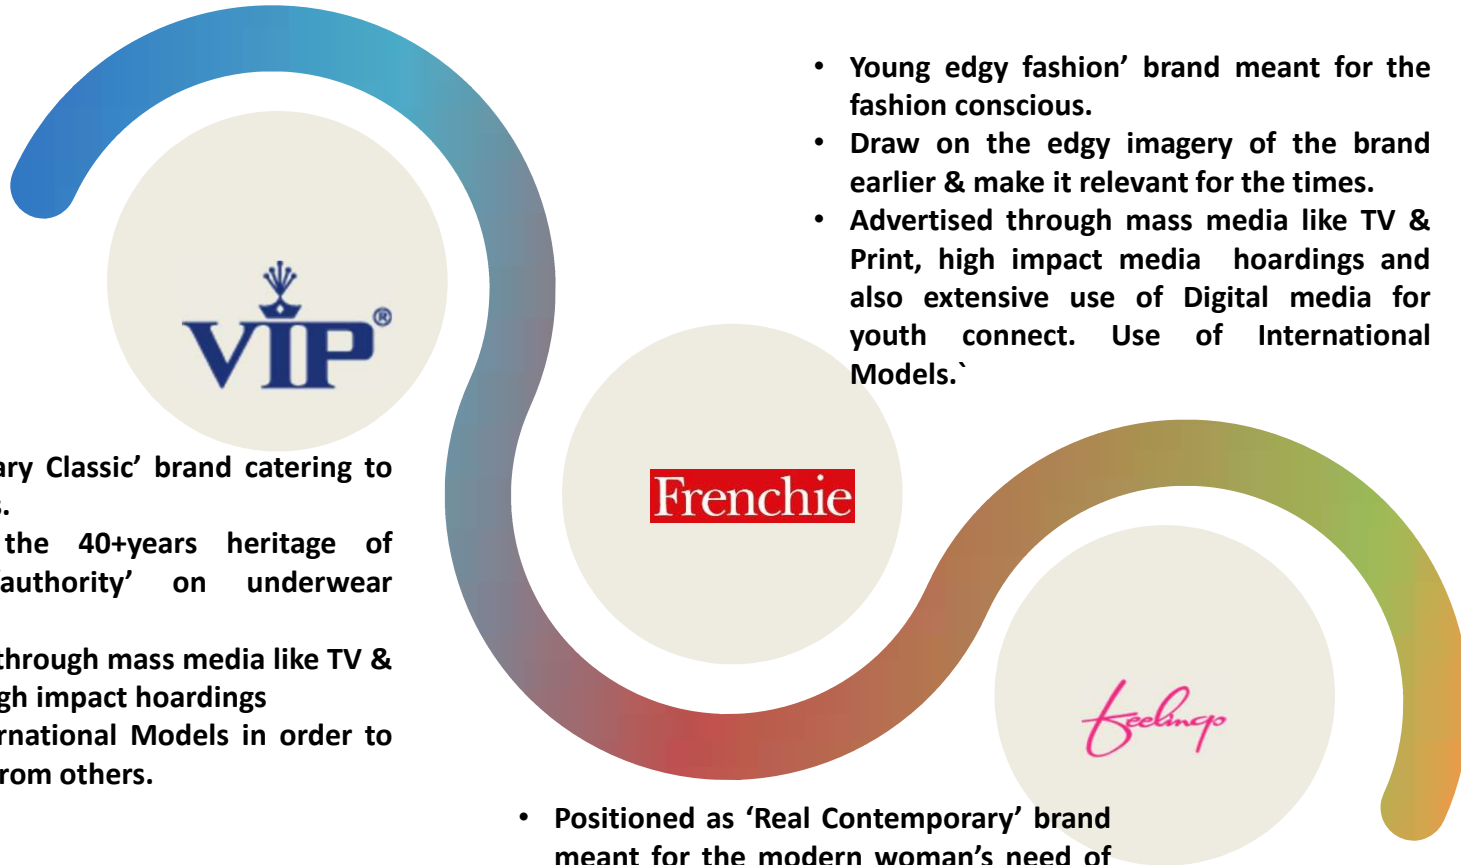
VIP®

ary Classic' brand catering to
s.
the 40+years heritage of
'authority' on underwear

through mass media like TV &
gh impact hoardings
rnational Models in order to
rom others.

Frenchie

• Young edgy fashion' brand meant for the fashion conscious.
• Draw on the edgy imagery of the brand earlier & make it relevant for the times.
• Advertised through mass media like TV & Print, high impact media hoardings and also extensive use of Digital media for youth connect. Use of International Models.`

feelings

• Positioned as 'Real Contemporary' brand meant for the modern woman's need of